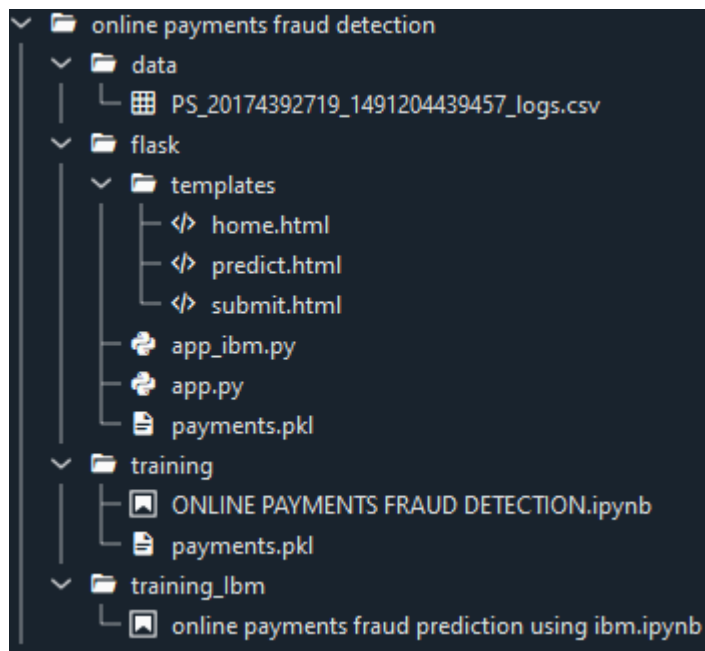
online payments fraud detection
data
PS_20174392719_1491204439457_logs.csv
flask
templates
home.html
predict.html
submit.html
app_ibm.py
app.py
payments.pkl
training
ONLINE PAYMENTS FRAUD DETECTION.ipynb
payments.pkl
training_Ibm
online payments fraud prediction using ibm.ipynb